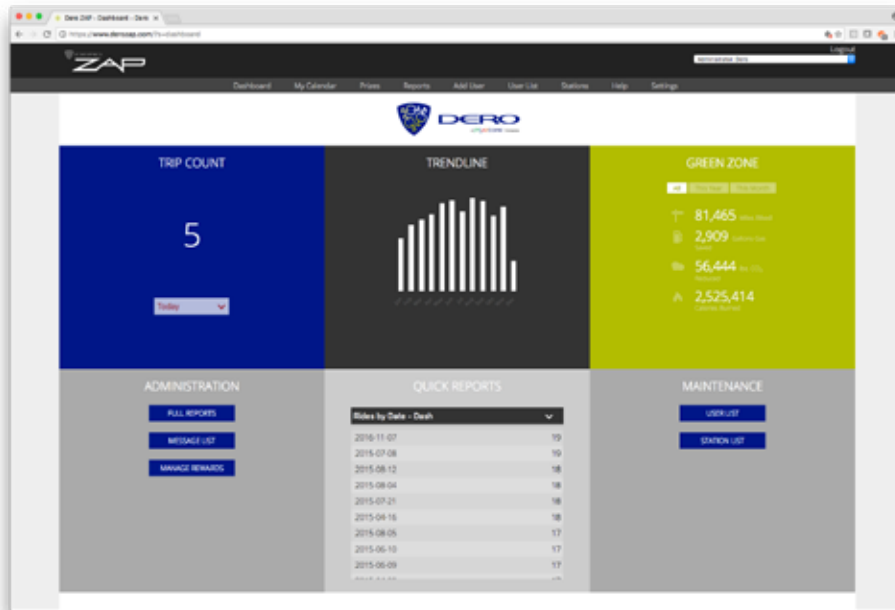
Dero ZAP - Dashboard - Dero

https://www.derozap.com/?s=dashboard

ZAP

Logout

Dashboard My Calendar Prizes Reports Add User User List Stations Help Settings

DERO

TRIP COUNT

5

Today

TRENDLINE

GREEN ZONE

81,465 Miles Biked

2,909 Gallons Gas Saved

56,444 lbs. $CO_2$ Reduced

2,525,414 Calories Burned

ADMINISTRATION

FULL REPORTS

MESSAGE LIST

MANAGE REWARDS

QUICK REPORTS

Rides by Date - Dash

| | |
|---|---|
| 2016-11-07 | 19 |
| 2015-07-08 | 19 |
| 2015-08-12 | 18 |
| 2015-08-04 | 18 |
| 2015-07-21 | 18 |
| 2015-04-16 | 18 |
| 2015-08-05 | 17 |
| 2015-06-10 | 17 |
| 2015-06-09 | 17 |

MAINTENANCE

USER LIST

STATION LIST